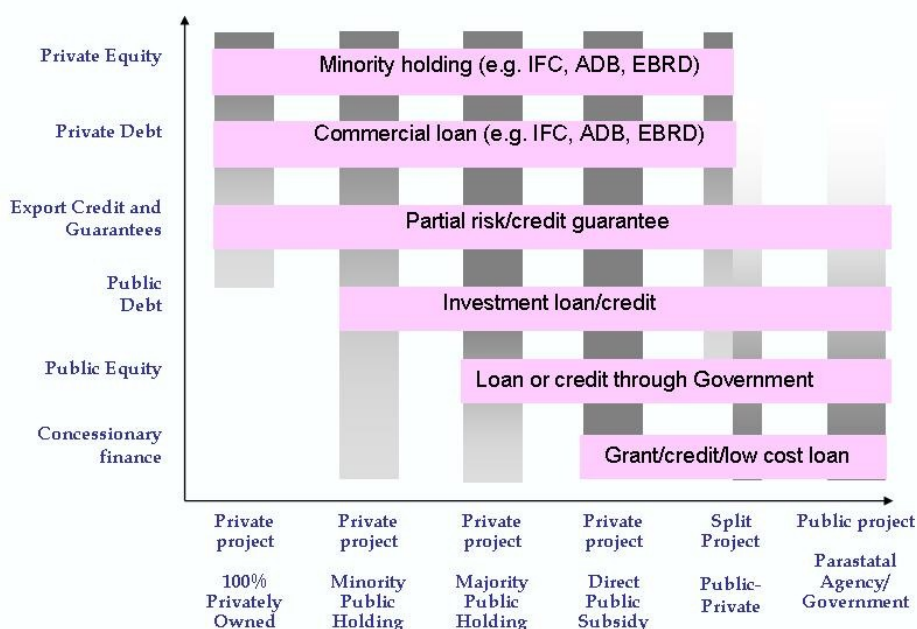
Private Equity

Private Debt

Export Credit and Guarantees

Public Debt

Public Equity

Concessionary finance

Minority holding (e.g. IFC, ADB, EBRD)

Commercial loan (e.g. IFC, ADB, EBRD)

Partial risk/credit guarantee

Investment loan/credit

Loan or credit through Government

Grant/credit/low cost loan

Private project

100% Privately Owned

Private project

Minority Public Holding

Private project

Majority Public Holding

Private project

Direct Public Subsidy

Split Project

Public-Private

Public project

Parastatal Agency/ Government